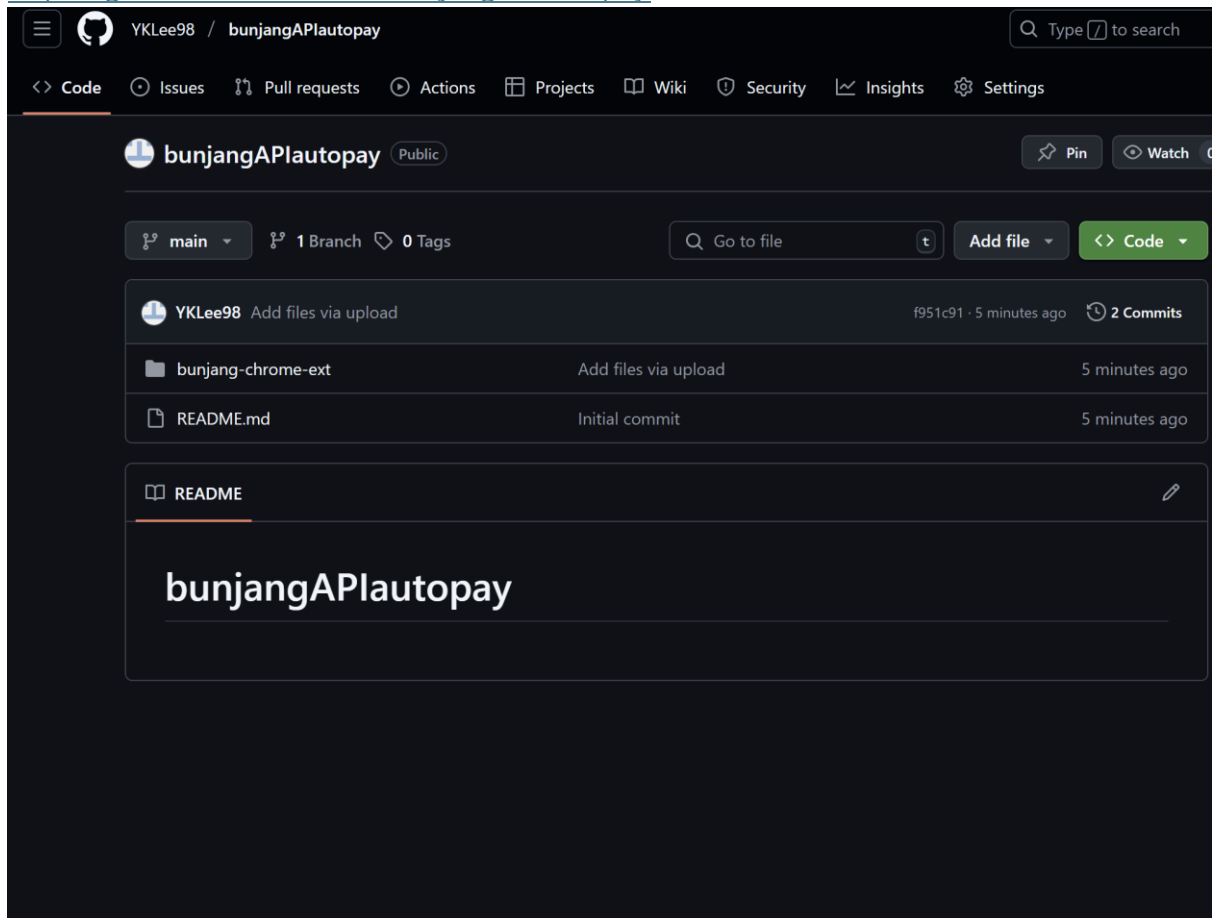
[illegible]

YKLee98 / bunjangAPIautopay

Type / to search

Code Issues Pull requests Actions Projects Wiki Security Insights Settings

bunjangAPIautopay Public

Pin Watch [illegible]

main 1 Branch 0 Tags

Go to file t Add file Code

YKLee98 Add files via upload f951c91 · 5 minutes ago 2 Commits

| | | |
|---|---|---|
| bunjang-chrome-ext | Add files via upload | 5 minutes ago |
| README.md | Initial commit | 5 minutes ago |

README

bunjangAPIautopay